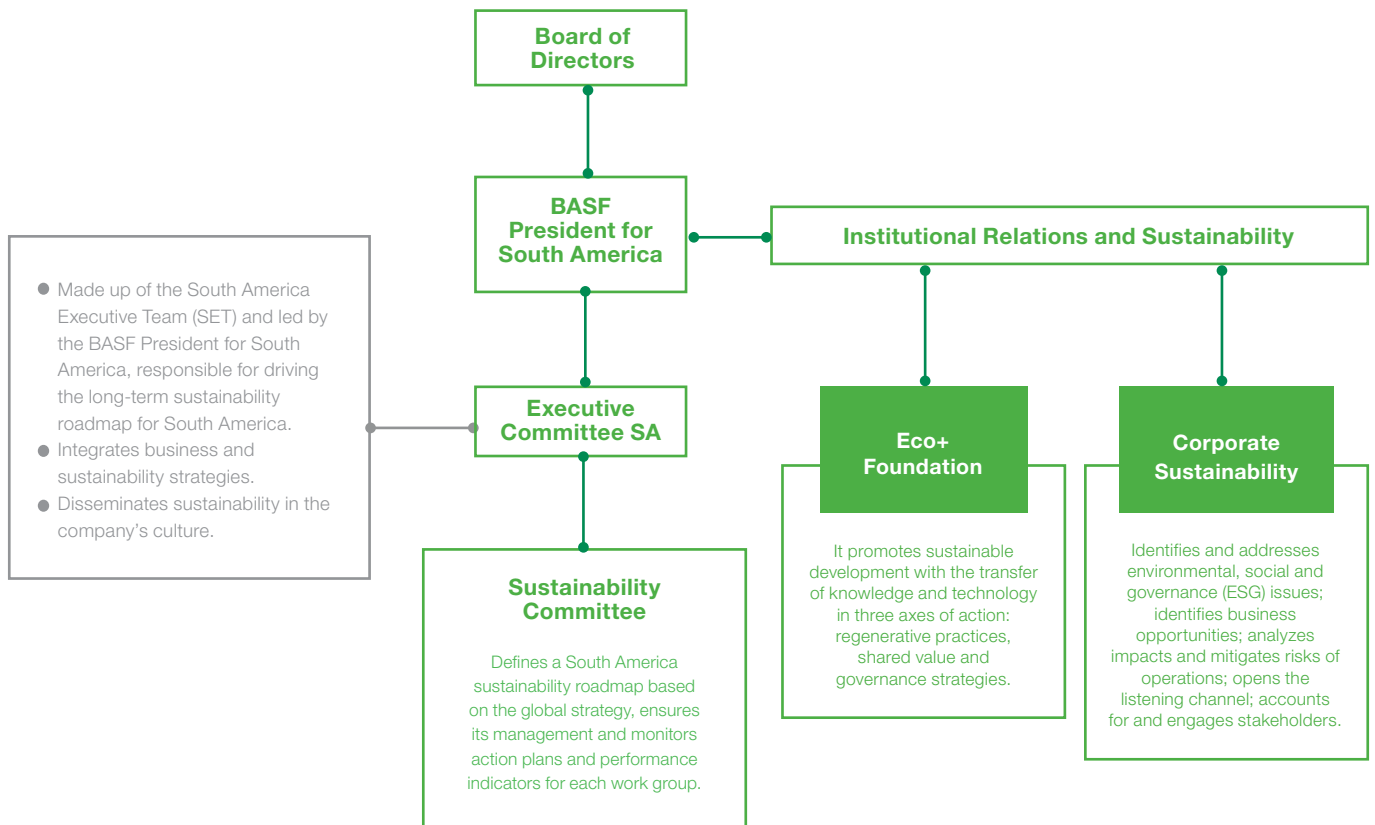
Board of Directors

BASF President for South America

Institutional Relations and Sustainability

Made up of the South America Executive Team (SET) and led by the BASF President for South America, responsible for driving the long-term sustainability roadmap for South America.
Integrates business and sustainability strategies.
Disseminates sustainability in the company's culture.

Executive Committee SA

Eco+ Foundation

It promotes sustainable development with the transfer of knowledge and technology in three axes of action: regenerative practices, shared value and governance strategies.

Corporate Sustainability

Identifies and addresses environmental, social and governance (ESG) issues; identifies business opportunities; analyzes impacts and mitigates risks of operations; opens the listening channel; accounts for and engages stakeholders.

Sustainability Committee

Defines a South America sustainability roadmap based on the global strategy, ensures its management and monitors action plans and performance indicators for each work group.